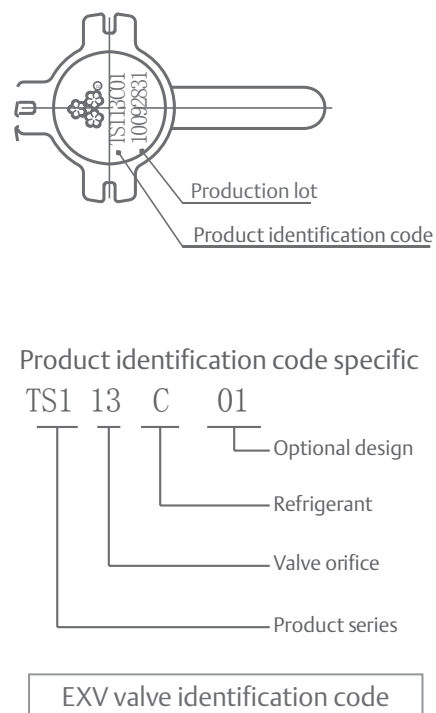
TS113C01
1009283I

Production lot

Product identification code

Product identification code specific

TS1 13 C 01

Optional design

Refrigerant

Valve orifice

Product series

EXV valve identification code